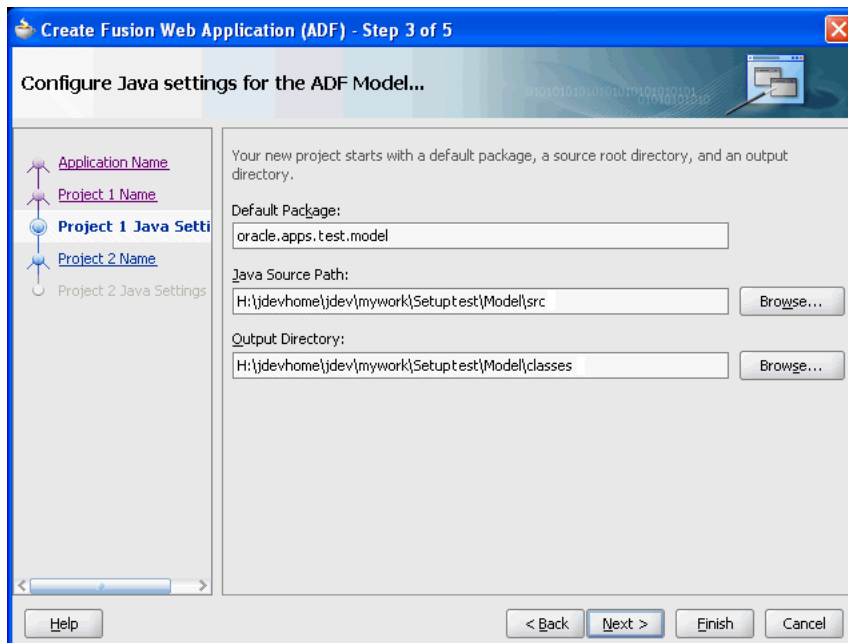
Create Fusion Web Application (ADF) - Step 3 of 5

Configure Java settings for the ADF Model...

Application Name
Project 1 Name
Project 1 Java Setti
Project 2 Name
Project 2 Java Settings

Your new project starts with a default package, a source root directory, and an output directory.

Default Package:
oracle.apps.test.model

Java Source Path:
H:\jdevhome\jdev\mywork\Setuptest\Model\src
Browse...

Output Directory:
H:\jdevhome\jdev\mywork\Setuptest\Model\classes
Browse...

Help
< Back
Next >
Finish
Cancel